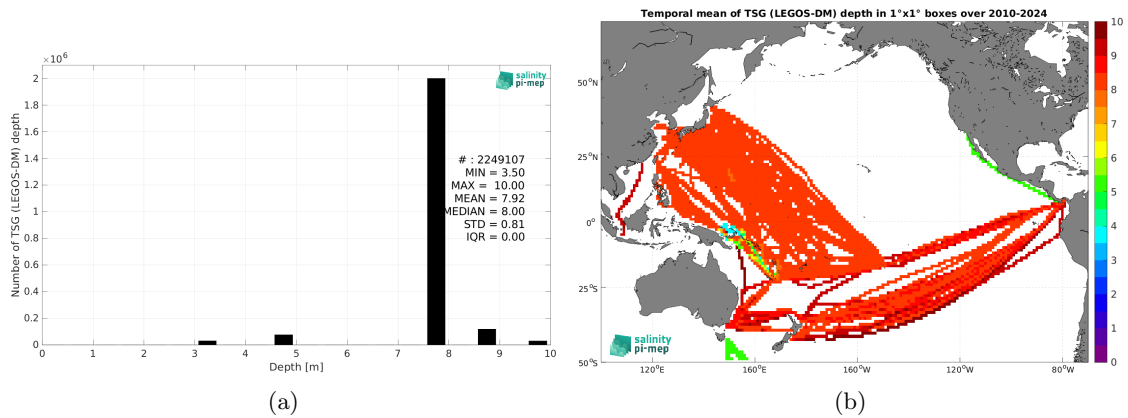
$\times10^6$

2

1.8

1.6

1.4

1.2

1

0.8

0.6

0.4

0.2

0

Number of TSG (LEGOS-DM) depth

salinity pi-mep

# : 2249107
MIN = 3.50
MAX = 10.00
MEAN = 7.92
MEDIAN = 8.00
STD = 0.81
IQR = 0.00

0 1 2 3 4 5 6 7 8 9 10

Depth [m]

(a)

Temporal mean of TSG (LEGOS-DM) depth in 1°x1° boxes over 2010-2024

50°N

25°N

0°

25°S

50°S

120°E 160°E 160°W 120°W 80°W

salinity pi-mep

10 9 8 7 6 5 4 3 2 1 0

(b)